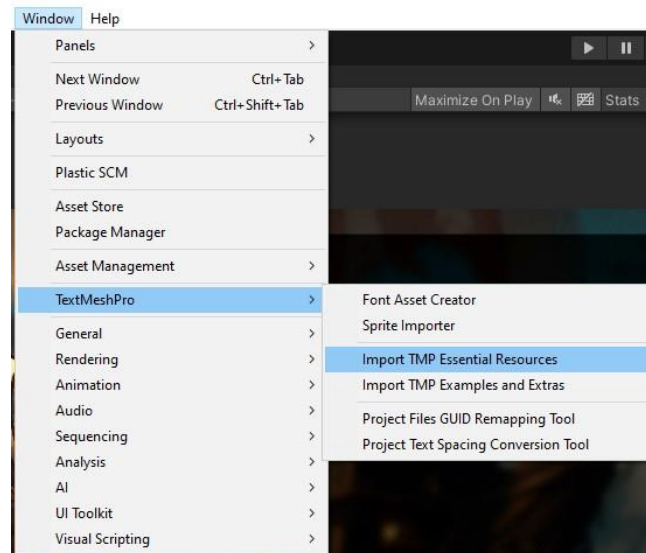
Window Help

Panels >

Next Window Ctrl+Tab
Previous Window Ctrl+Shift+Tab

Layouts >

Plastic SCM

Asset Store
Package Manager

Asset Management >

TextMeshPro >

General >
Rendering >
Animation >
Audio >
Sequencing >
Analysis >
AI >
UI Toolkit >
Visual Scripting >

Font Asset Creator
Sprite Importer

Import TMP Essential Resources
Import TMP Examples and Extras

Project Files GUID Remapping Tool
Project Text Spacing Conversion Tool

Maximize On Play Stats